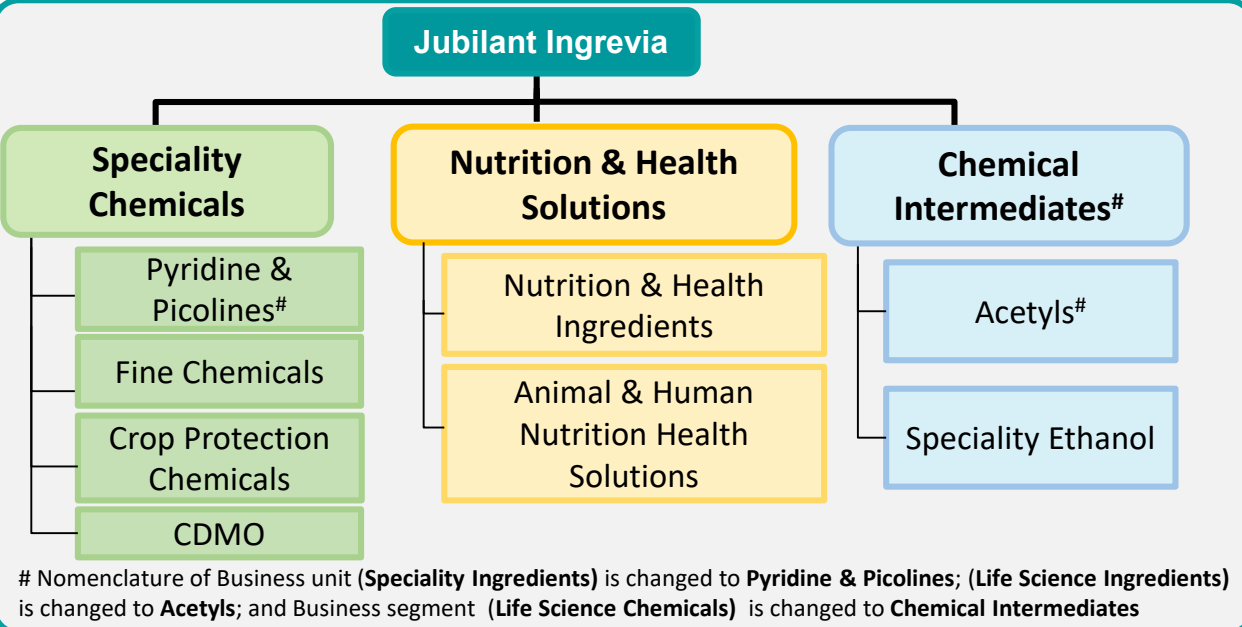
Jubilant Ingrevia

Speciality Chemicals

Pyridine & Picolines#

Fine Chemicals

Crop Protection Chemicals

CDMO

Nutrition & Health Solutions

Nutrition & Health Ingredients

Animal & Human Nutrition Health Solutions

Chemical Intermediates#

Acetyls#

Speciality Ethanol

# Nomenclature of Business unit (Speciality Ingredients) is changed to Pyridine & Picolines; (Life Science Ingredients) is changed to Acetyls; and Business segment (Life Science Chemicals) is changed to Chemical Intermediates